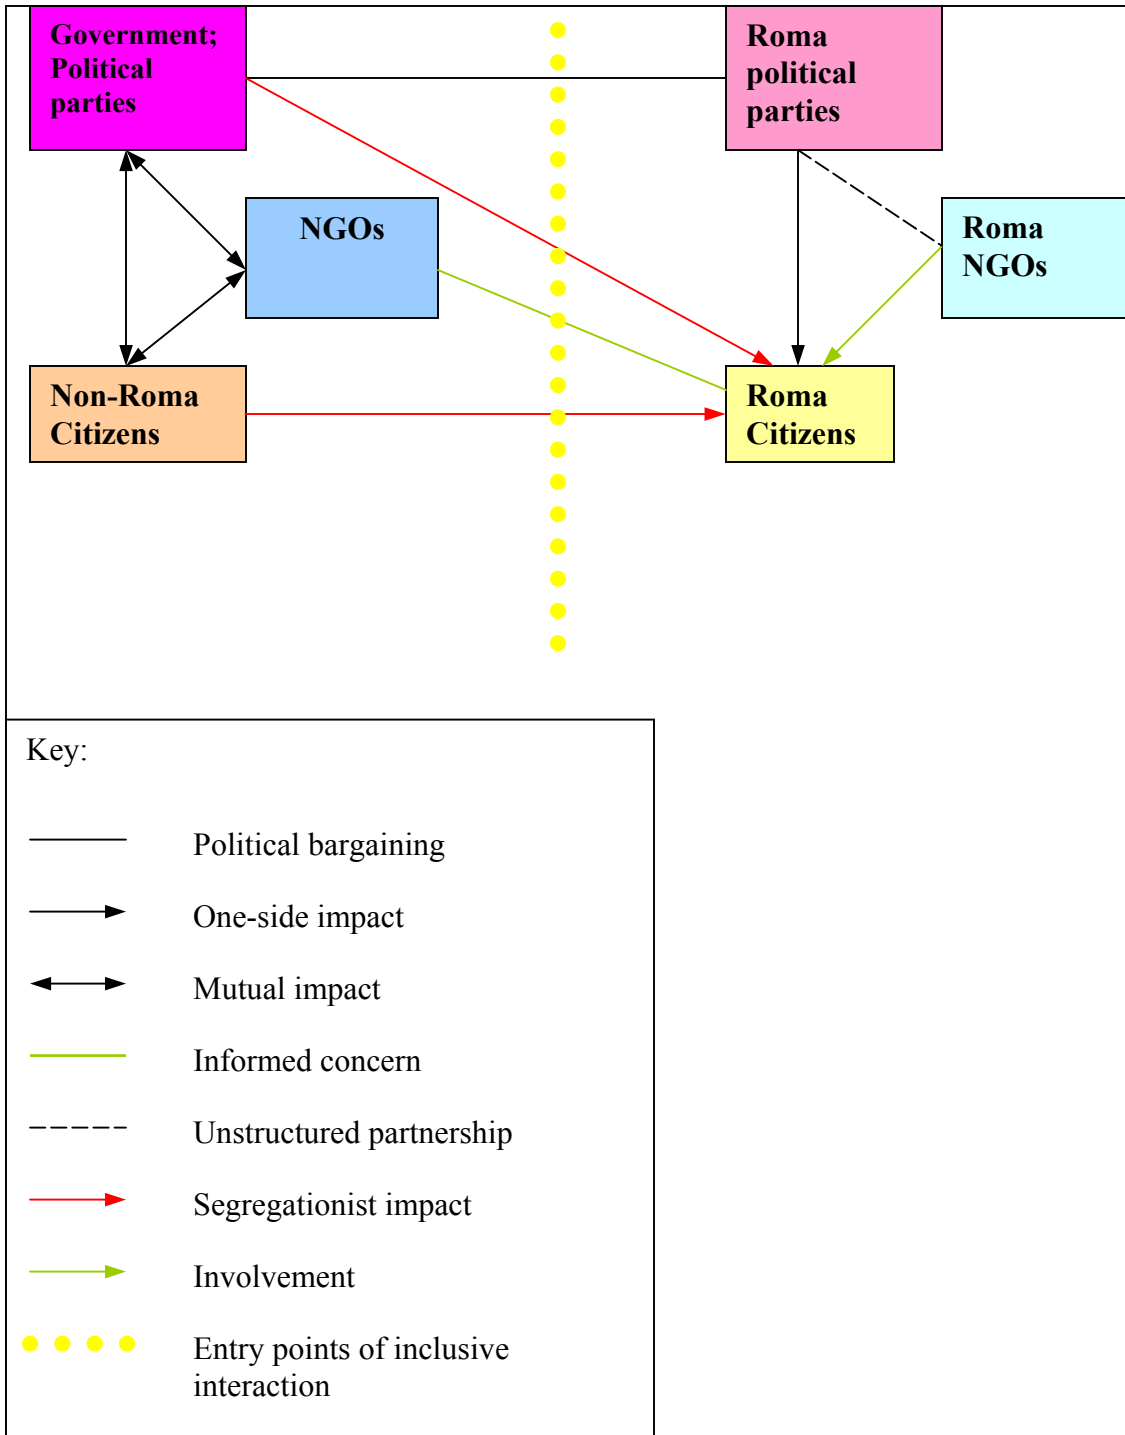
Government; Political parties

Roma political parties

NGOs

Roma NGOs

Non-Roma Citizens

Roma Citizens

Key:

Political bargaining

One-side impact

Mutual impact

Informed concern

Unstructured partnership

Segregationist impact

Involvement

Entry points of inclusive interaction